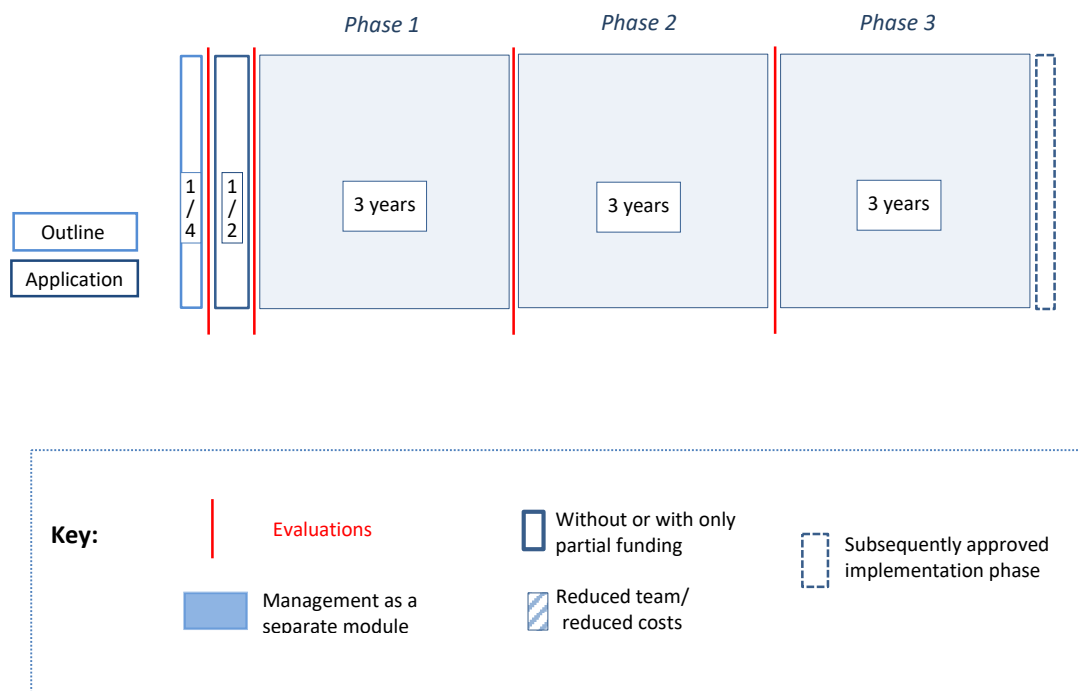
Phase 1

Phase 2

Phase 3

Outline

Application

1/4

1/2

3 years

3 years

3 years

Key:

Evaluations

Without or with only partial funding

Subsequently approved implementation phase

Management as a separate module

Reduced team/ reduced costs